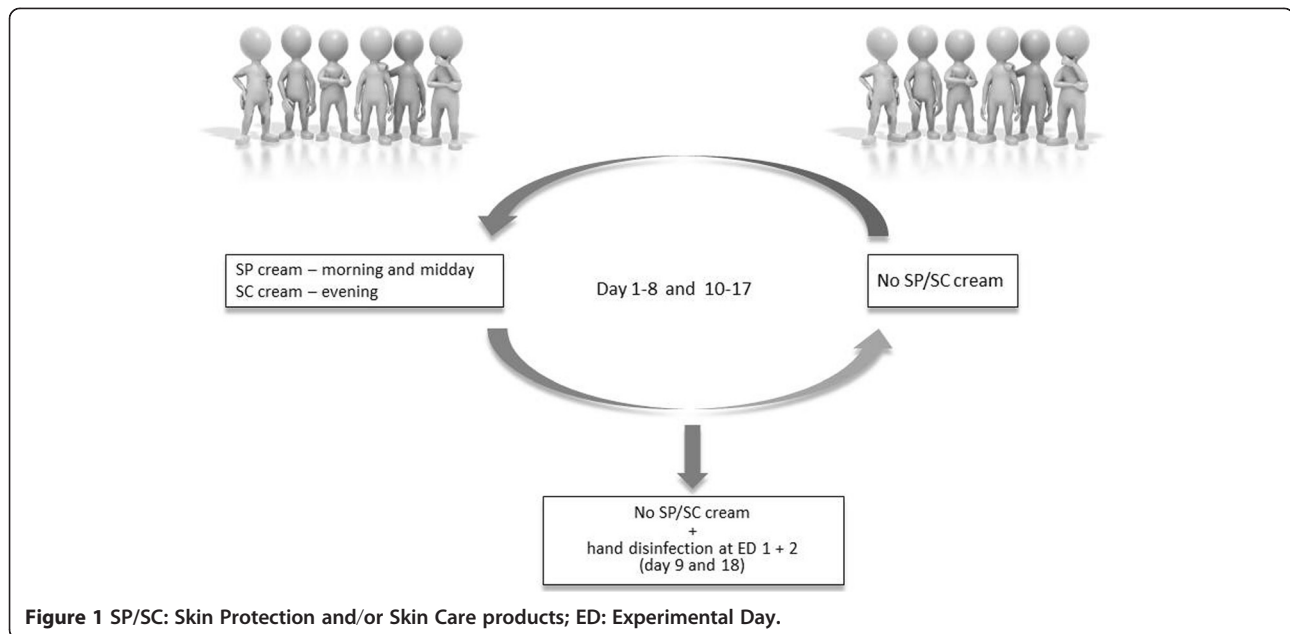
SP cream – morning and midday
SC cream – evening

Day 1-8 and 10-17

No SP/SC cream

No SP/SC cream
+
hand disinfection at ED 1 + 2
(day 9 and 18)

Figure 1 SP/SC: Skin Protection and/or Skin Care products; ED: Experimental Day.